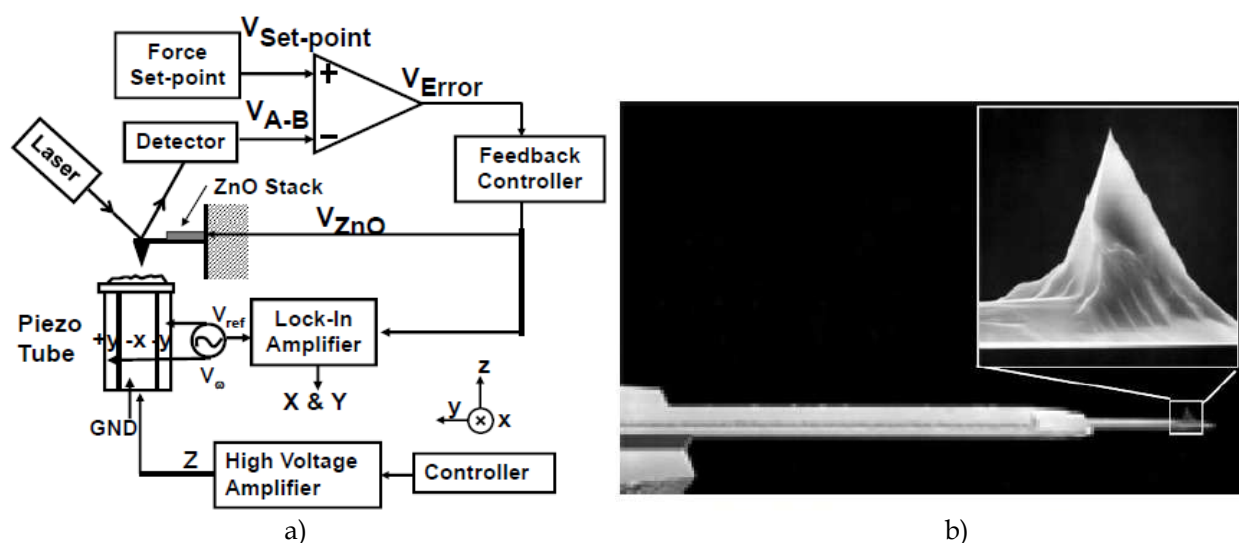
Force Set-point

$V_{Set\text{-}point}$

+

−

$V_{Error}$

Detector

$V_{A\text{-}B}$

Laser

Feedback Controller

ZnO Stack

$V_{ZnO}$

Piezo Tube

+y -x -y

$V_{ref}$

$V_{\omega}$

Lock-In Amplifier

X & Y

z

y

x

GND

Z

High Voltage Amplifier

Controller

a)

b)